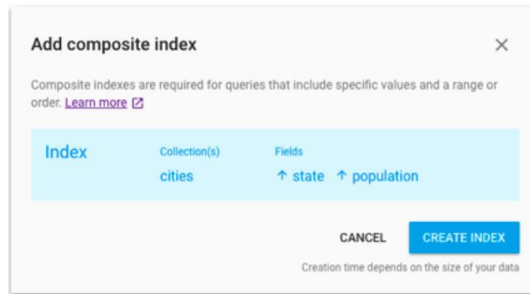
Add composite index

×

Composite indexes are required for queries that include specific values and a range or order. Learn more

Index

Collection(s)
cities

Fields
↑ state ↑ population

CANCEL

CREATE INDEX

Creation time depends on the size of your data